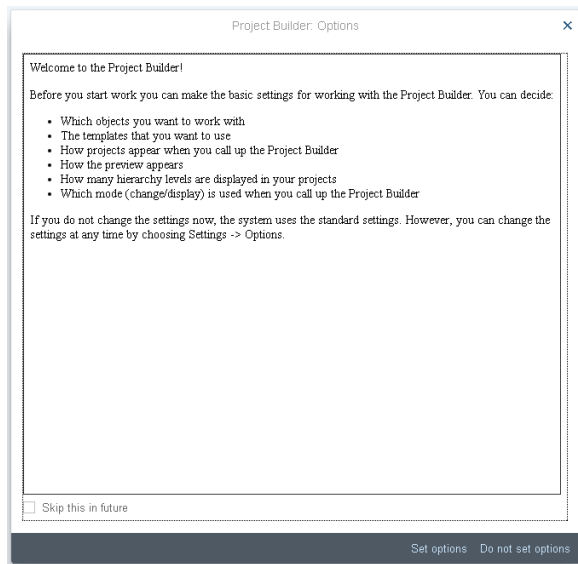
Project Builder: Options

×

Welcome to the Project Builder!

Before you start work you can make the basic settings for working with the Project Builder. You can decide:

- Which objects you want to work with
- The templates that you want to use
- How projects appear when you call up the Project Builder
- How the preview appears
- How many hierarchy levels are displayed in your projects
- Which mode (change/display) is used when you call up the Project Builder

If you do not change the settings now, the system uses the standard settings. However, you can change the settings at any time by choosing Settings -> Options.

Skip this in future

Set options Do not set options